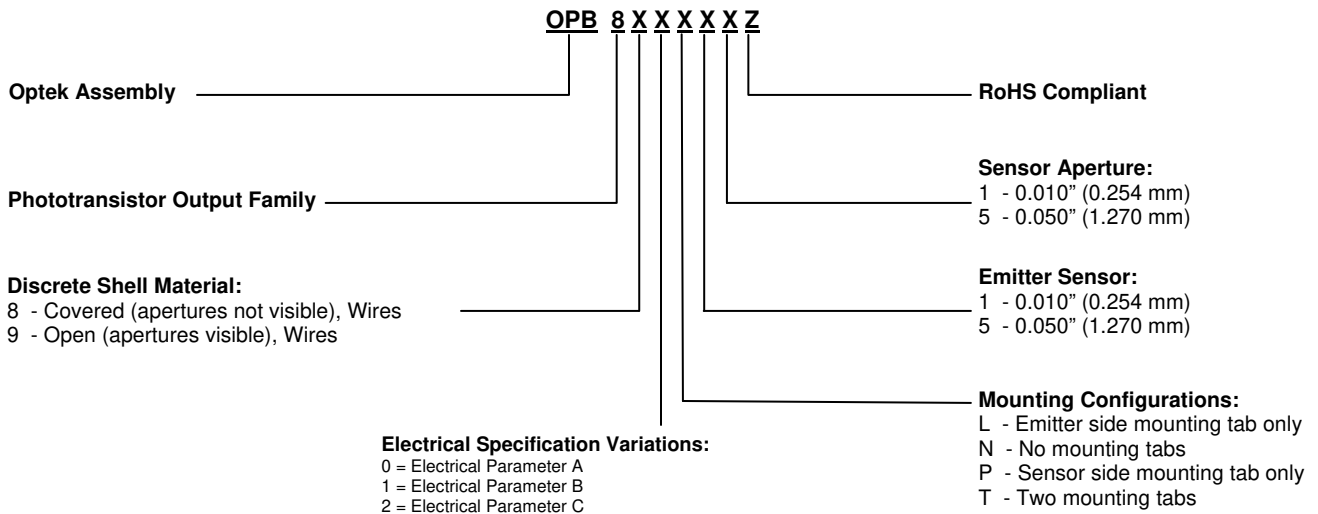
OPB 8 X X X X X Z

Optek Assembly

Phototransistor Output Family

Discrete Shell Material:
8 - Covered (apertures not visible), Wires
9 - Open (apertures visible), Wires

Electrical Specification Variations:
0 = Electrical Parameter A
1 = Electrical Parameter B
2 = Electrical Parameter C

RoHS Compliant

Sensor Aperture:
1 - 0.010" (0.254 mm)
5 - 0.050" (1.270 mm)

Emitter Sensor:
1 - 0.010" (0.254 mm)
5 - 0.050" (1.270 mm)

Mounting Configurations:
L - Emitter side mounting tab only
N - No mounting tabs
P - Sensor side mounting tab only
T - Two mounting tabs